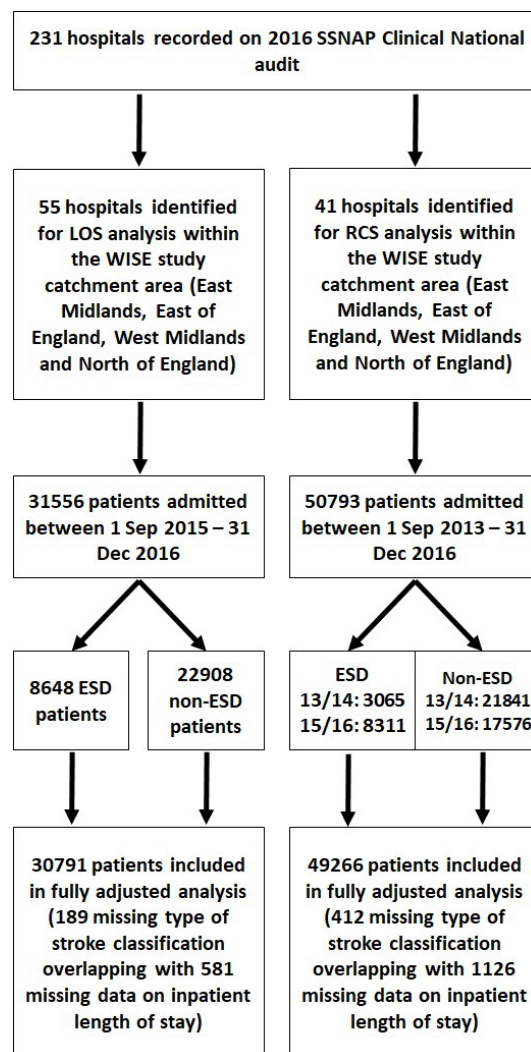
231 hospitals recorded on 2016 SSNAP Clinical National audit

55 hospitals identified for LOS analysis within the WISE study catchment area (East Midlands, East of England, West Midlands and North of England)

41 hospitals identified for RCS analysis within the WISE study catchment area (East Midlands, East of England, West Midlands and North of England)

31556 patients admitted between 1 Sep 2015 – 31 Dec 2016

50793 patients admitted between 1 Sep 2013 – 31 Dec 2016

8648 ESD patients

22908 non-ESD patients

ESD
13/14: 3065
15/16: 8311

Non-ESD
13/14: 21841
15/16: 17576

30791 patients included in fully adjusted analysis (189 missing type of stroke classification overlapping with 581 missing data on inpatient length of stay)

49266 patients included in fully adjusted analysis (412 missing type of stroke classification overlapping with 1126 missing data on inpatient length of stay)